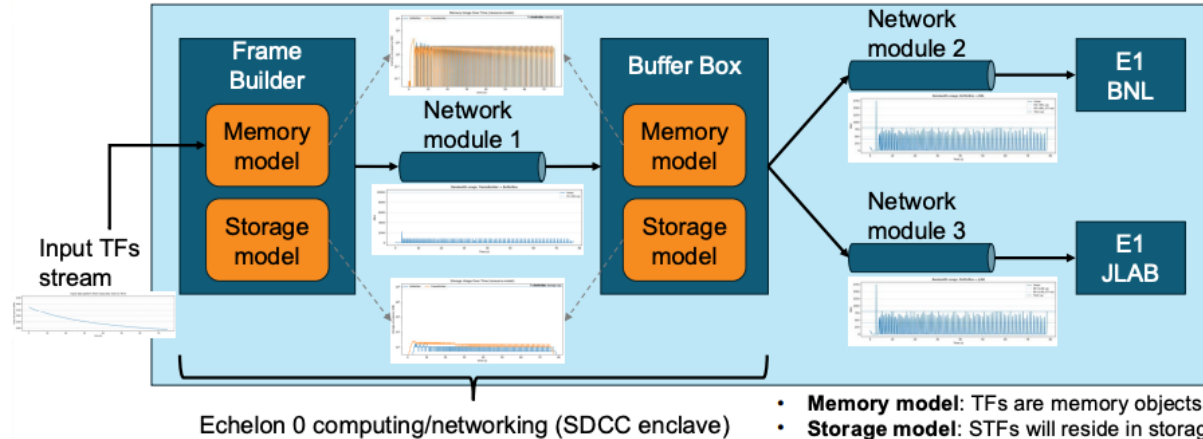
Frame Builder

Memory model

Storage model

Network module 1

Buffer Box

Memory model

Storage model

Network module 2

Network module 3

E1 BNL

E1 JLAB

Input TFs stream

Echelon 0 computing/networking (SDCC enclave)

• **Memory model**: TFs are memory objects

• **Storage model**: STFs will reside in storag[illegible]